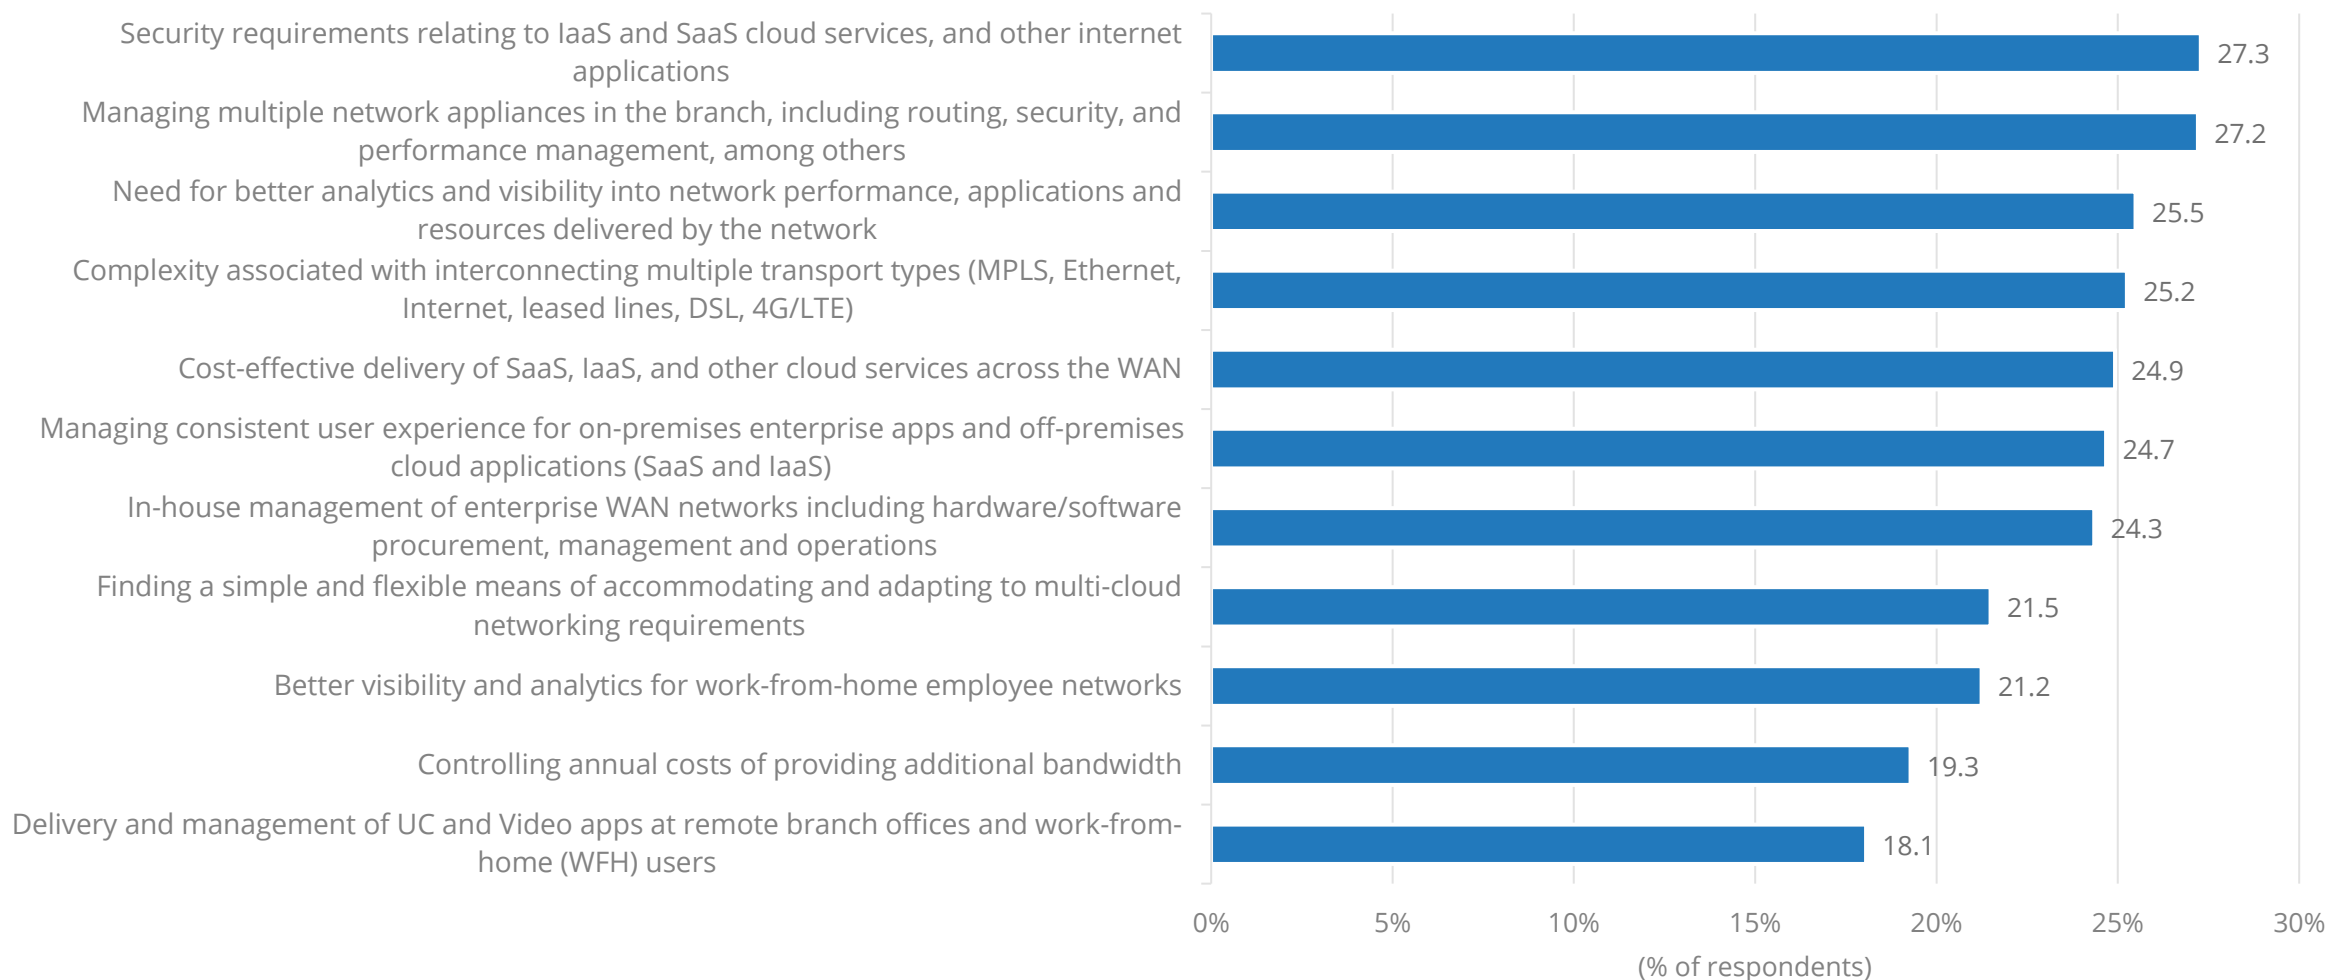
Security requirements relating to IaaS and SaaS cloud services, and other internet applications
27.3

Managing multiple network appliances in the branch, including routing, security, and performance management, among others
27.2

Need for better analytics and visibility into network performance, applications and resources delivered by the network
25.5

Complexity associated with interconnecting multiple transport types (MPLS, Ethernet, Internet, leased lines, DSL, 4G/LTE)
25.2

Cost-effective delivery of SaaS, IaaS, and other cloud services across the WAN
24.9

Managing consistent user experience for on-premises enterprise apps and off-premises cloud applications (SaaS and IaaS)
24.7

In-house management of enterprise WAN networks including hardware/software procurement, management and operations
24.3

Finding a simple and flexible means of accommodating and adapting to multi-cloud networking requirements
21.5

Better visibility and analytics for work-from-home employee networks
21.2

Controlling annual costs of providing additional bandwidth
19.3

Delivery and management of UC and Video apps at remote branch offices and work-from-home (WFH) users
18.1

0% 5% 10% 15% 20% 25% 30%
(% of respondents)